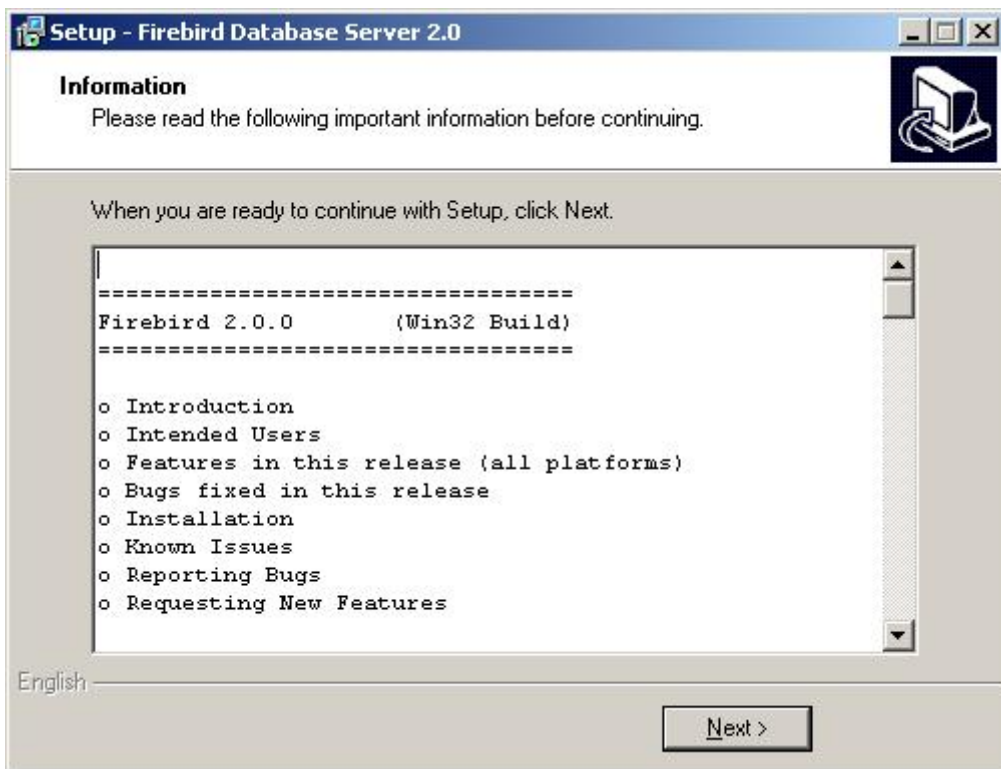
Setup - Firebird Database Server 2.0

Information
Please read the following important information before continuing.

When you are ready to continue with Setup, click Next.

===================================
Firebird 2.0.0       (Win32 Build)
===================================

o Introduction
o Intended Users
o Features in this release (all platforms)
o Bugs fixed in this release
o Installation
o Known Issues
o Reporting Bugs
o Requesting New Features

English

Next >